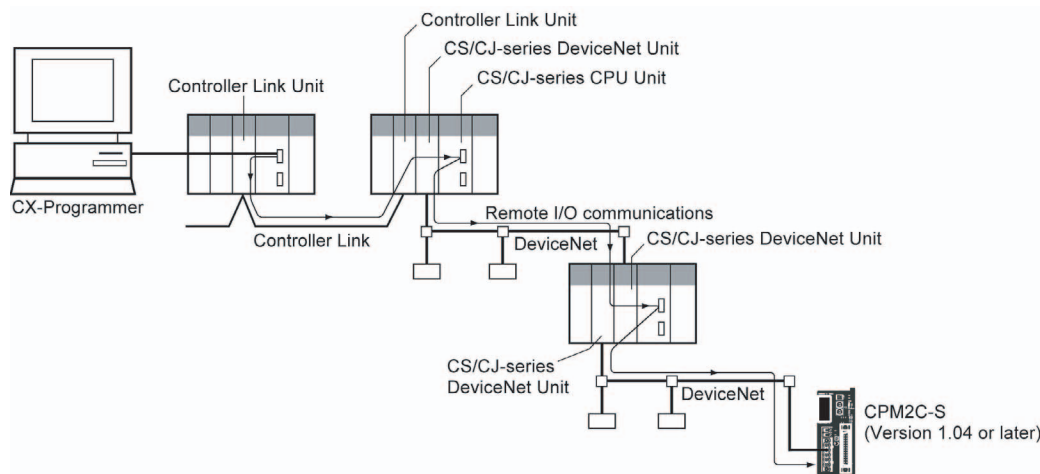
Controller Link Unit
CS/CJ-series DeviceNet Unit
CS/CJ-series CPU Unit
Controller Link Unit
CX-Programmer
Remote I/O communications
Controller Link
DeviceNet
CS/CJ-series DeviceNet Unit
CS/CJ-series DeviceNet Unit
DeviceNet
CPM2C-S
(Version 1.04 or later)